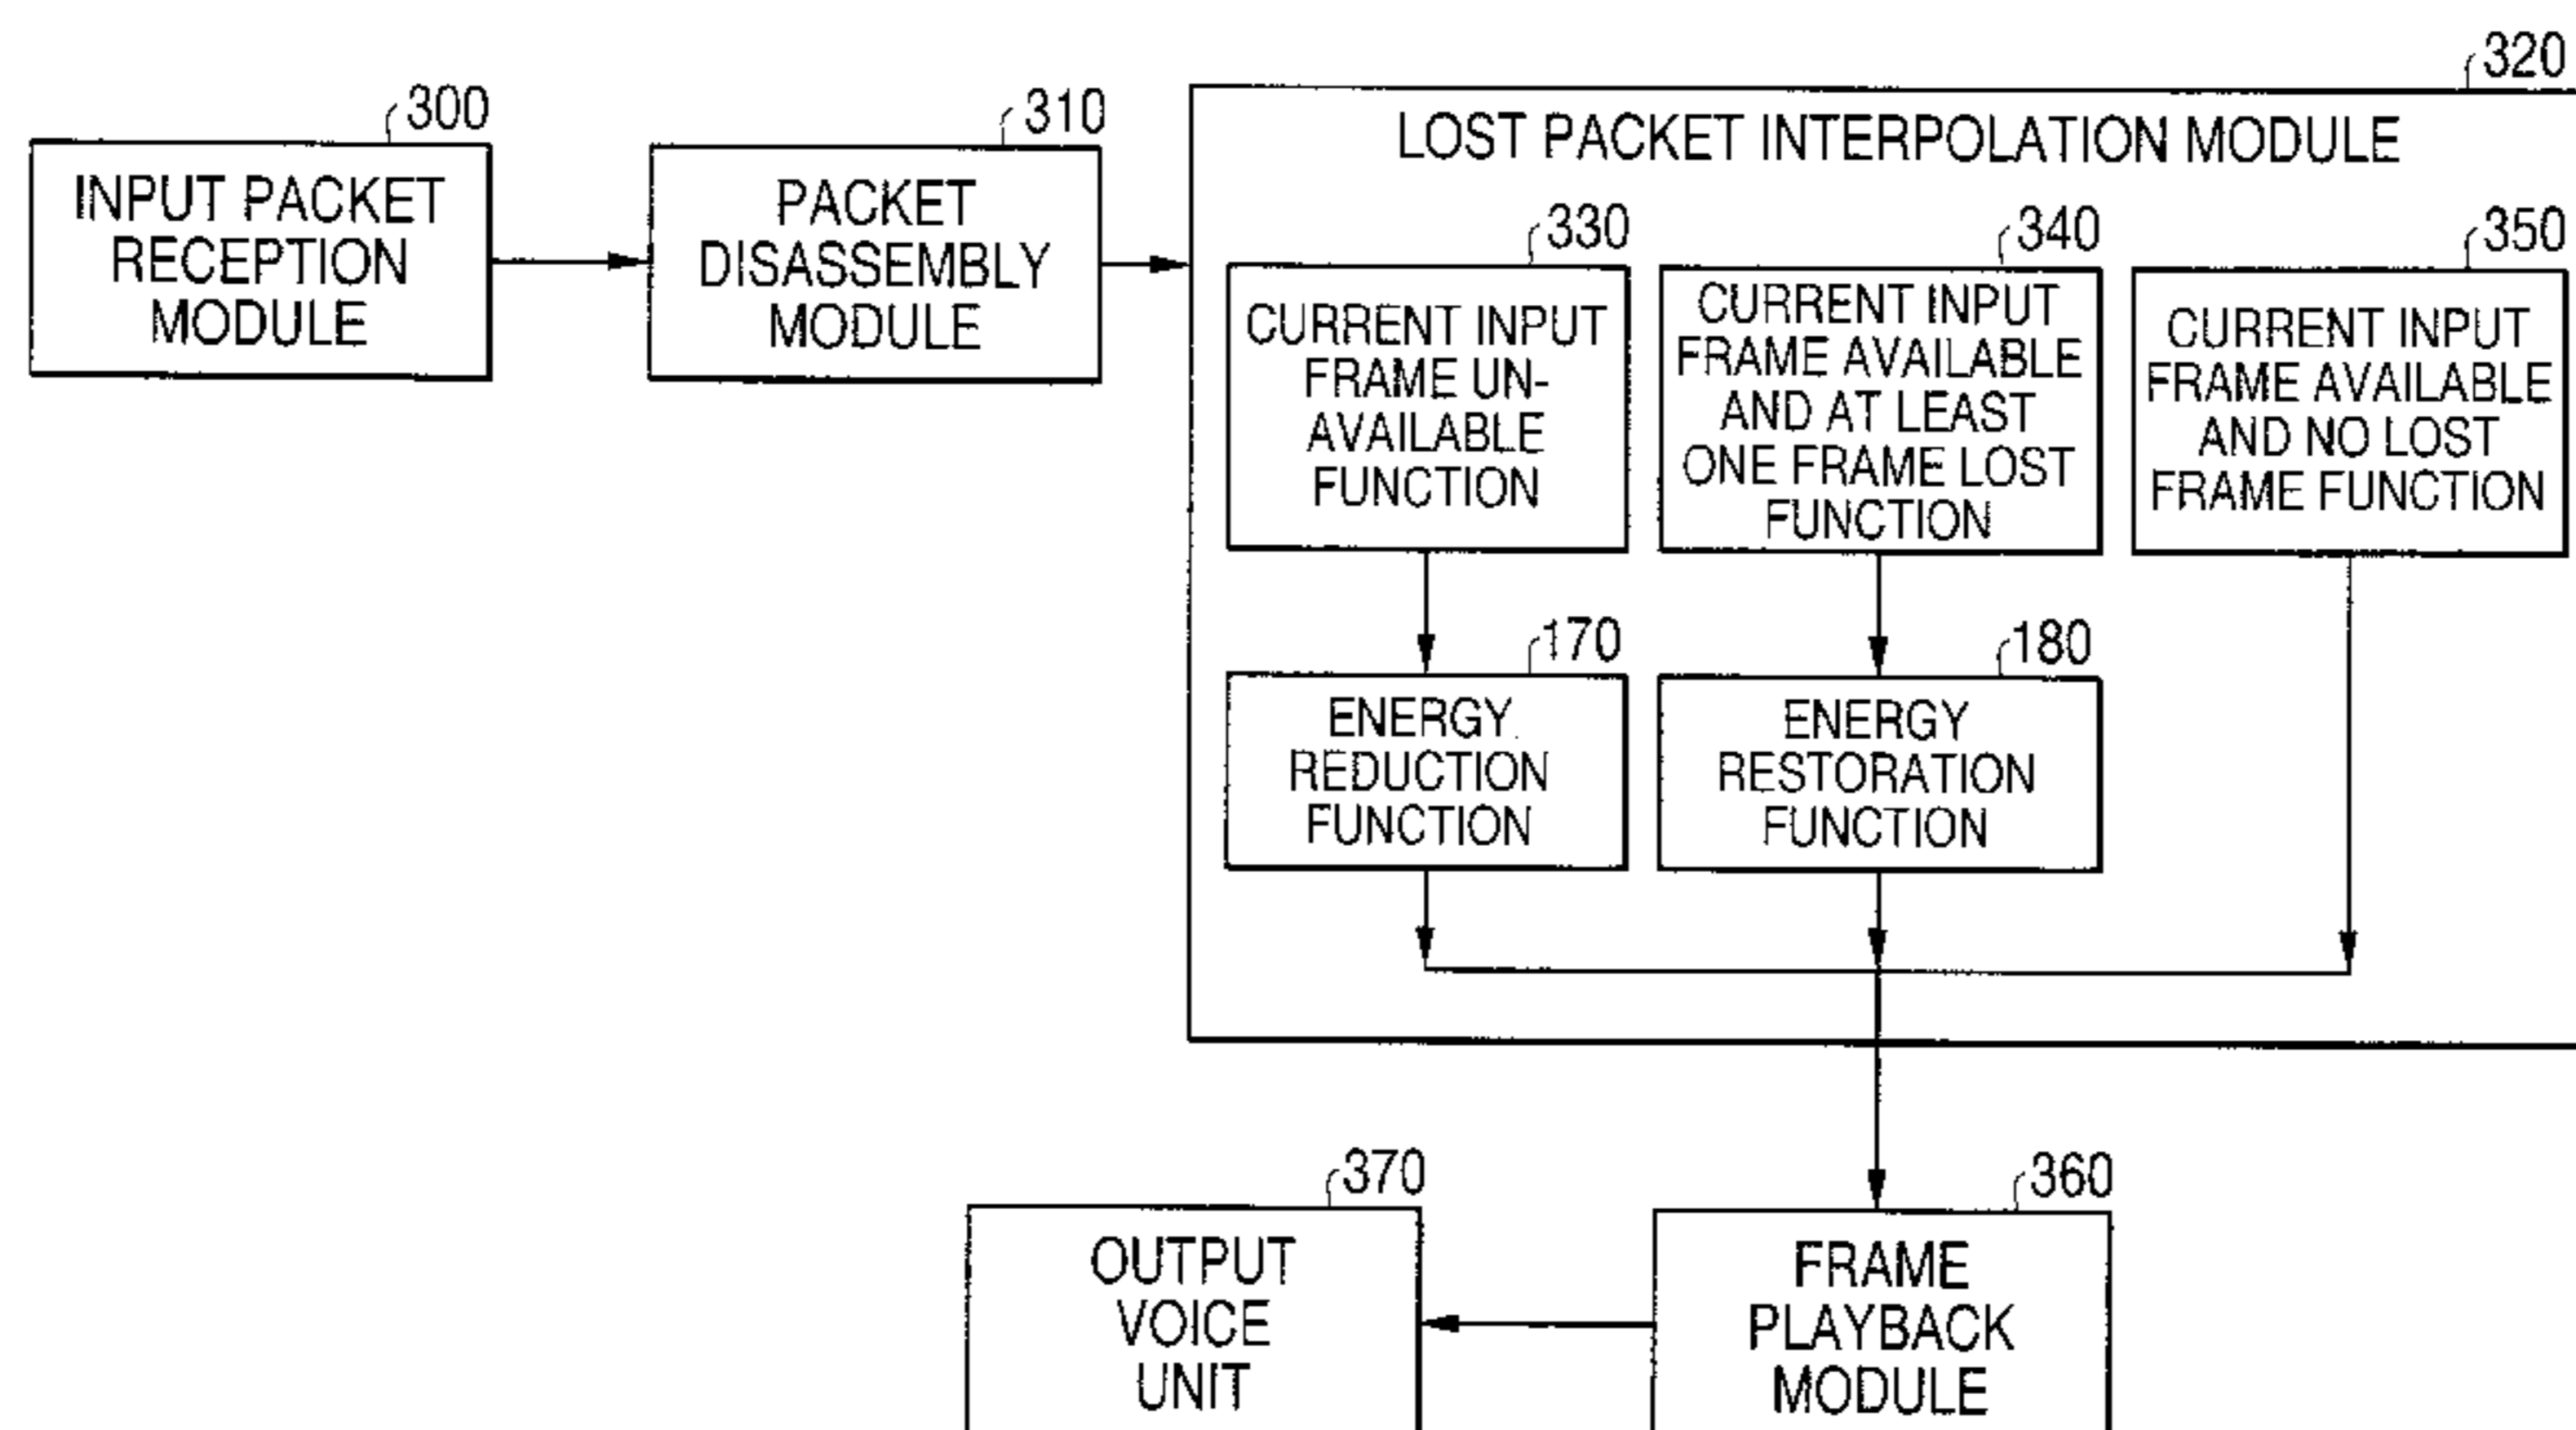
300
INPUT PACKET RECEPTION MODULE

310
PACKET DISASSEMBLY MODULE

320
LOST PACKET INTERPOLATION MODULE

330
CURRENT INPUT FRAME UNAVAILABLE FUNCTION

340
CURRENT INPUT FRAME AVAILABLE AND AT LEAST ONE FRAME LOST FUNCTION

350
CURRENT INPUT FRAME AVAILABLE AND NO LOST FRAME FUNCTION

170
ENERGY REDUCTION FUNCTION

180
ENERGY RESTORATION FUNCTION

370
OUTPUT VOICE UNIT

360
FRAME PLAYBACK MODULE